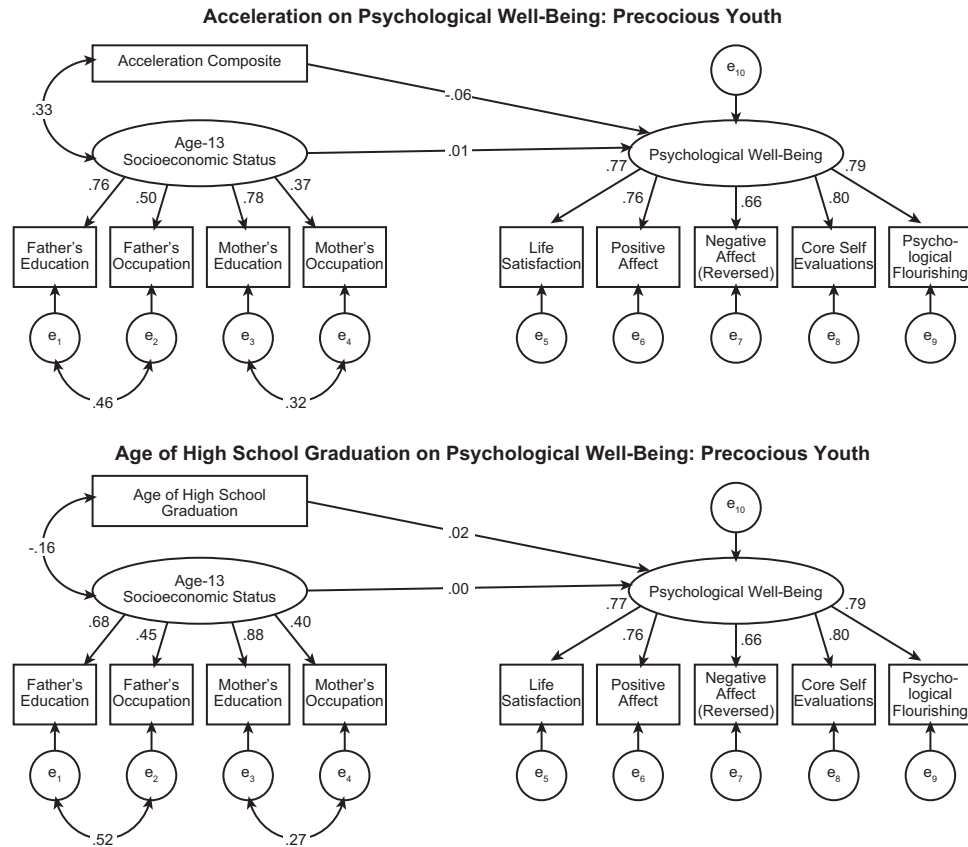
Acceleration on Psychological Well-Being: Precocious Youth

Acceleration Composite

.33

Age-13 Socioeconomic Status

-.06

.01

$e_{10}$

Psychological Well-Being

.76 .50 .78 .37

Father's Education

Father's Occupation

Mother's Education

Mother's Occupation

$e_1$ $e_2$ $e_3$ $e_4$

.46 .32

.77 .76 .66 .80 .79

Life Satisfaction

Positive Affect

Negative Affect (Reversed)

Core Self Evaluations

Psycho-logical Flourishing

$e_5$ $e_6$ $e_7$ $e_8$ $e_9$

Age of High School Graduation on Psychological Well-Being: Precocious Youth

Age of High School Graduation

-.16

Age-13 Socioeconomic Status

.02

.00

$e_{10}$

Psychological Well-Being

.68 .45 .88 .40

Father's Education

Father's Occupation

Mother's Education

Mother's Occupation

$e_1$ $e_2$ $e_3$ $e_4$

.52 .27

.77 .76 .66 .80 .79

Life Satisfaction

Positive Affect

Negative Affect (Reversed)

Core Self Evaluations

Psycho-logical Flourishing

$e_5$ $e_6$ $e_7$ $e_8$ $e_9$